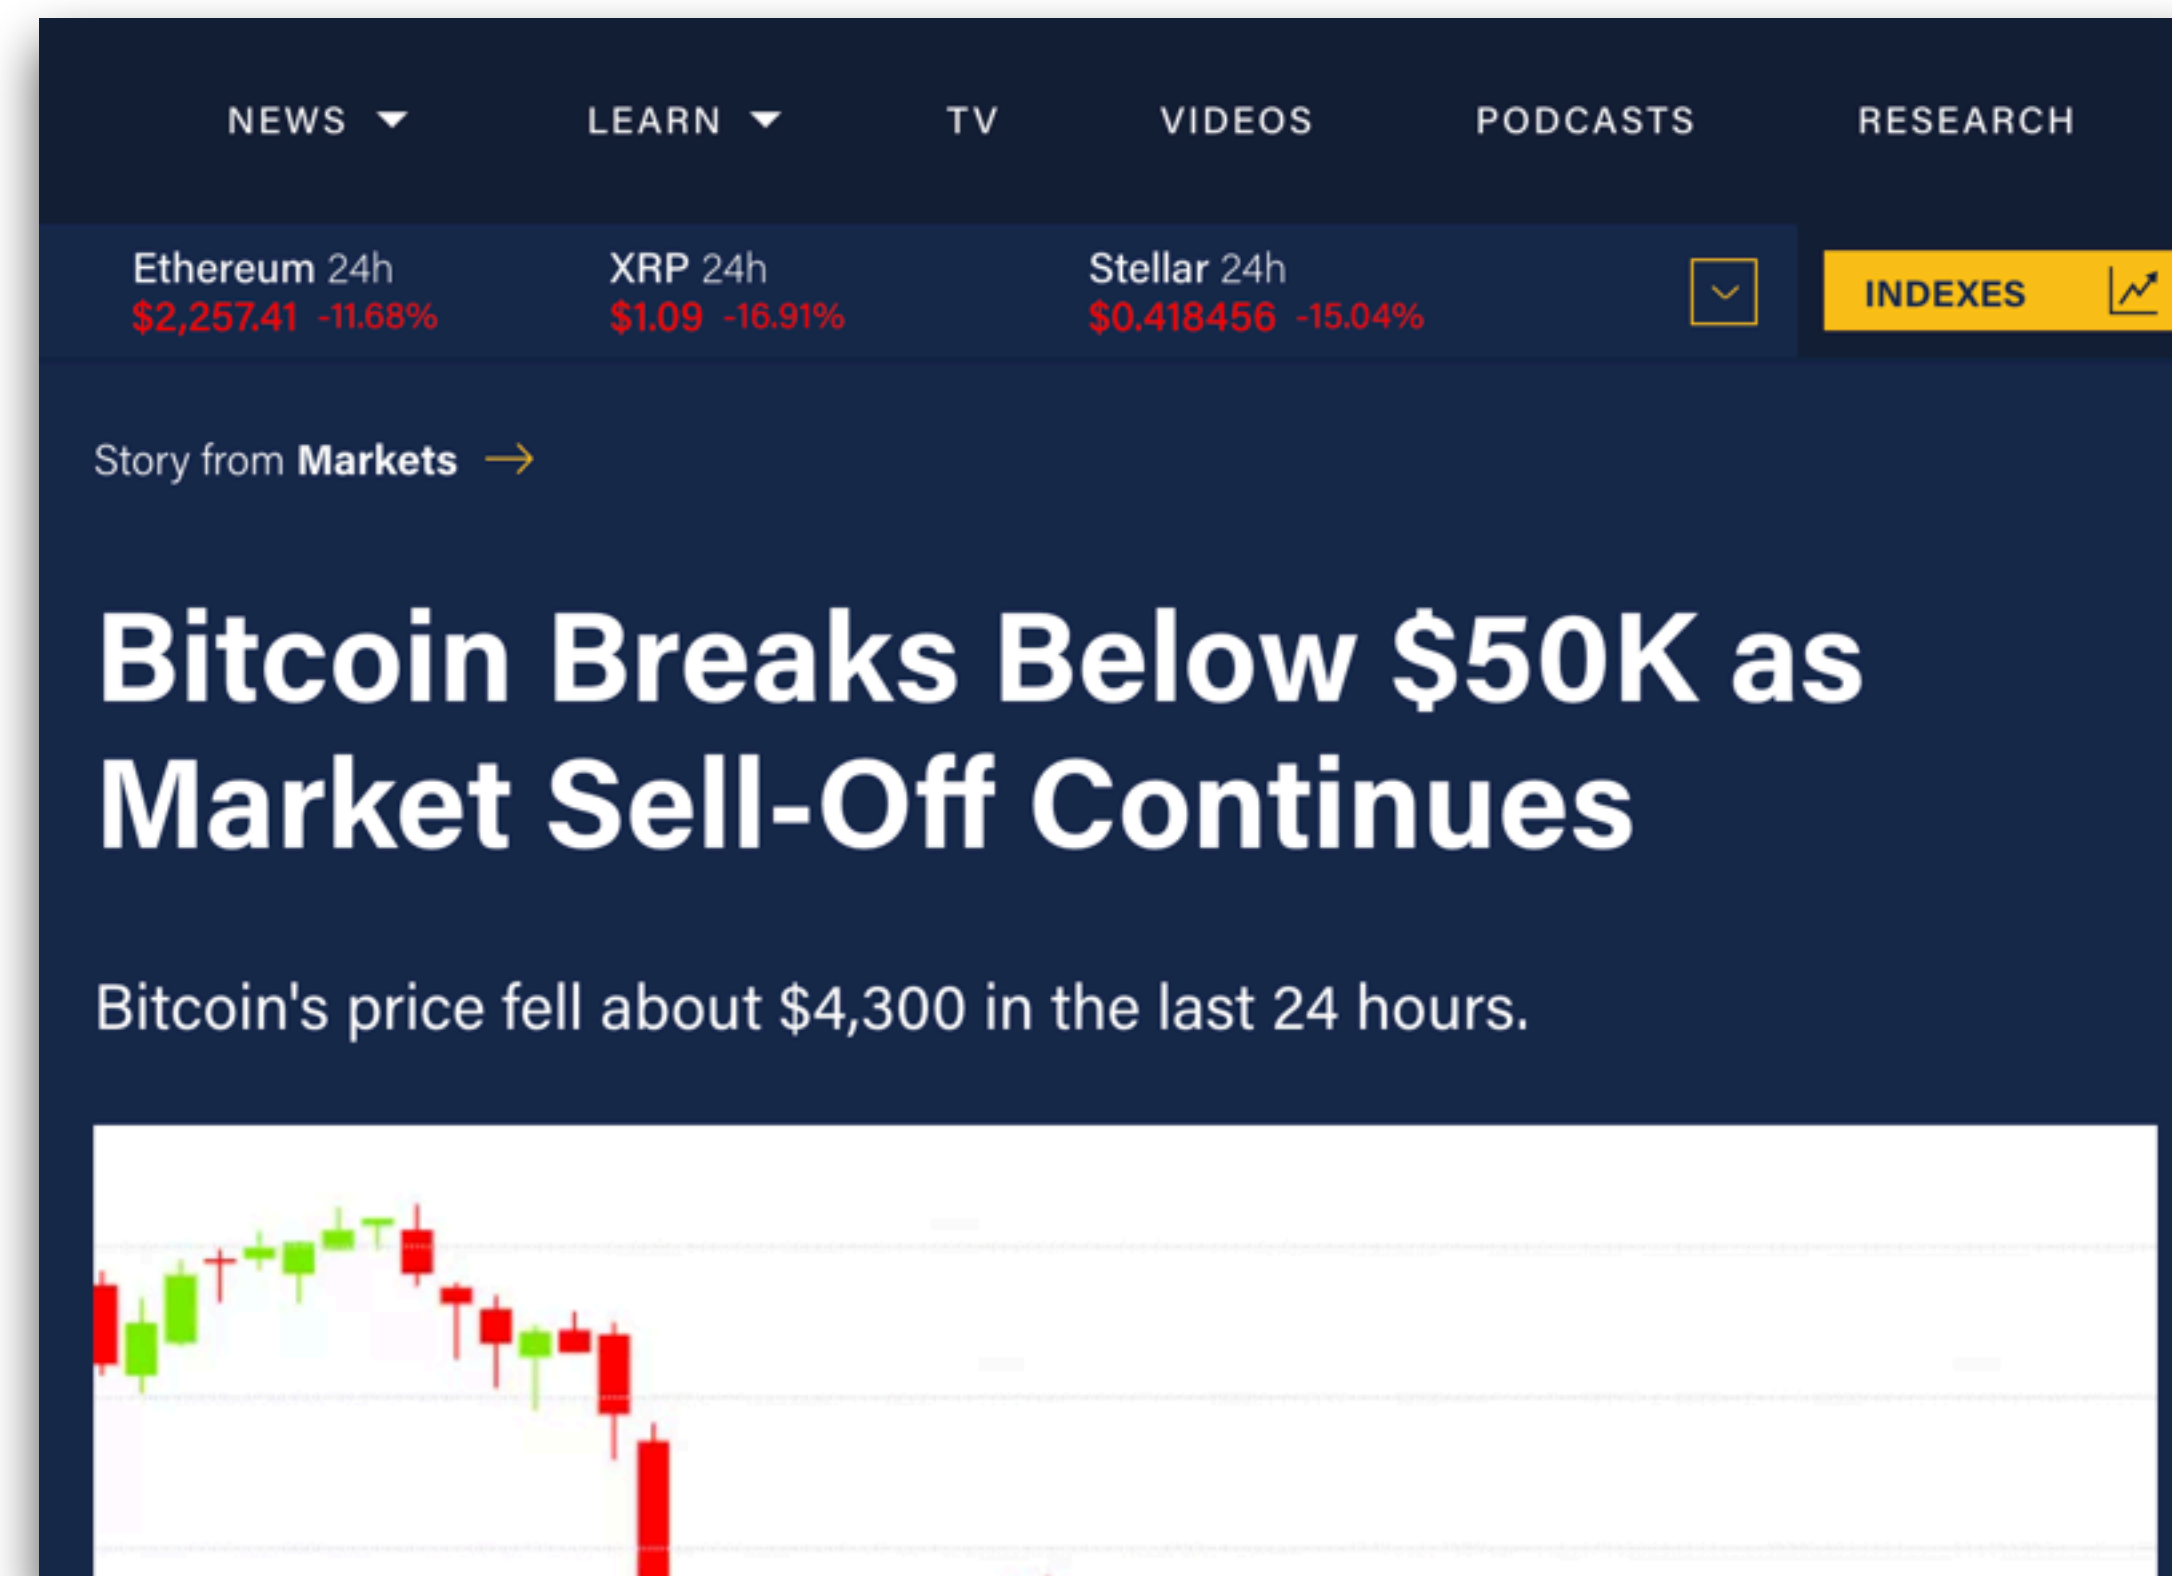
NEWS LEARN TV VIDEOS PODCASTS RESEARCH

Ethereum 24h
$2,257.41 -11.68%

XRP 24h
$1.09 -16.91%

Stellar 24h
$0.418456 -15.04%

INDEXES

Story from Markets →

Bitcoin Breaks Below $50K as Market Sell-Off Continues

Bitcoin's price fell about $4,300 in the last 24 hours.